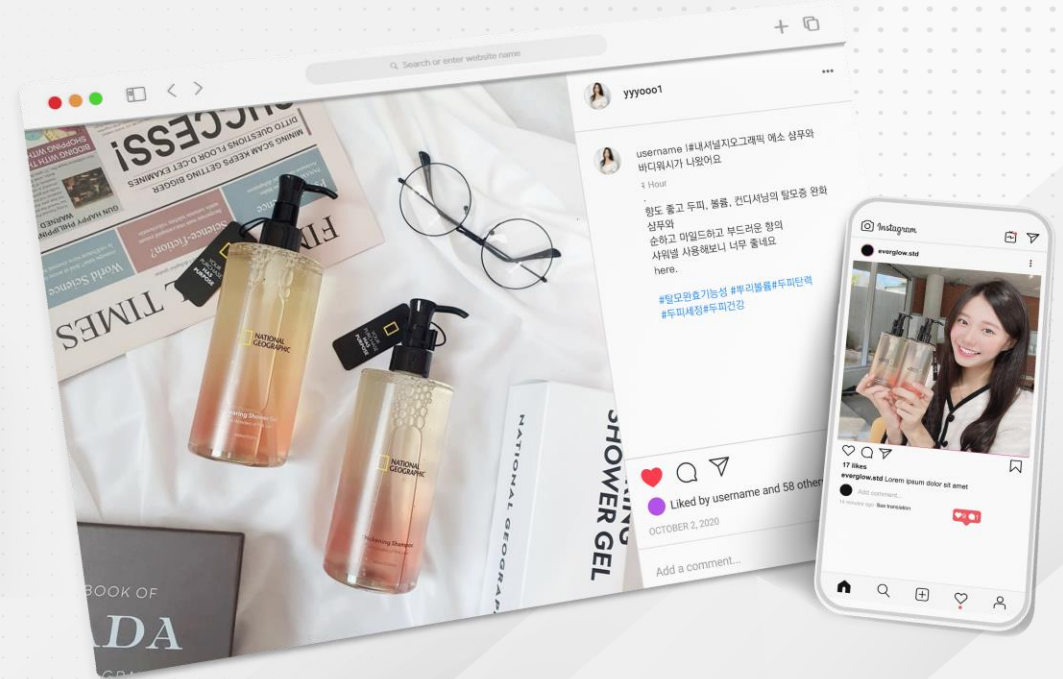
Search or enter website name

SUCCESS!

DITTO QUESTIONS FLOOR D-CET EXAMINES

MINING SCAM KEEPS GETTING BIGGER

BOOGING WITH

Science-fiction?

World Science

FINANCIAL TIMES

NATIONAL GEOGRAPHIC

Thickening Shower Gel

NATIONAL GEOGRAPHIC

Thickening Shampoo

NATIONAL GEOGRAPHIC

SHOWER GEL

BOOK OF

ADA

yyyooo1

username I#내셔널지오그래픽 에스 샴푸와 바디워시가 나왔어요

1 Hour

향도 좋고 두피, 볼륨, 컨디셔닝의 탈모증 완화 샴푸와
순하고 마일드하고 부드러운 향의
샤워젤 사용해보니 너무 좋네요
here.

#탈모완화기능성 #뿌리볼륨#두피탄력 #두피세정#두피건강

Liked by username and 58 others

OCTOBER 2, 2020

Add a comment...

Instagram

everglow.std

17 likes

everglow.std Lorem ipsum dolor sit amet

Add comment...

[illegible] See translation